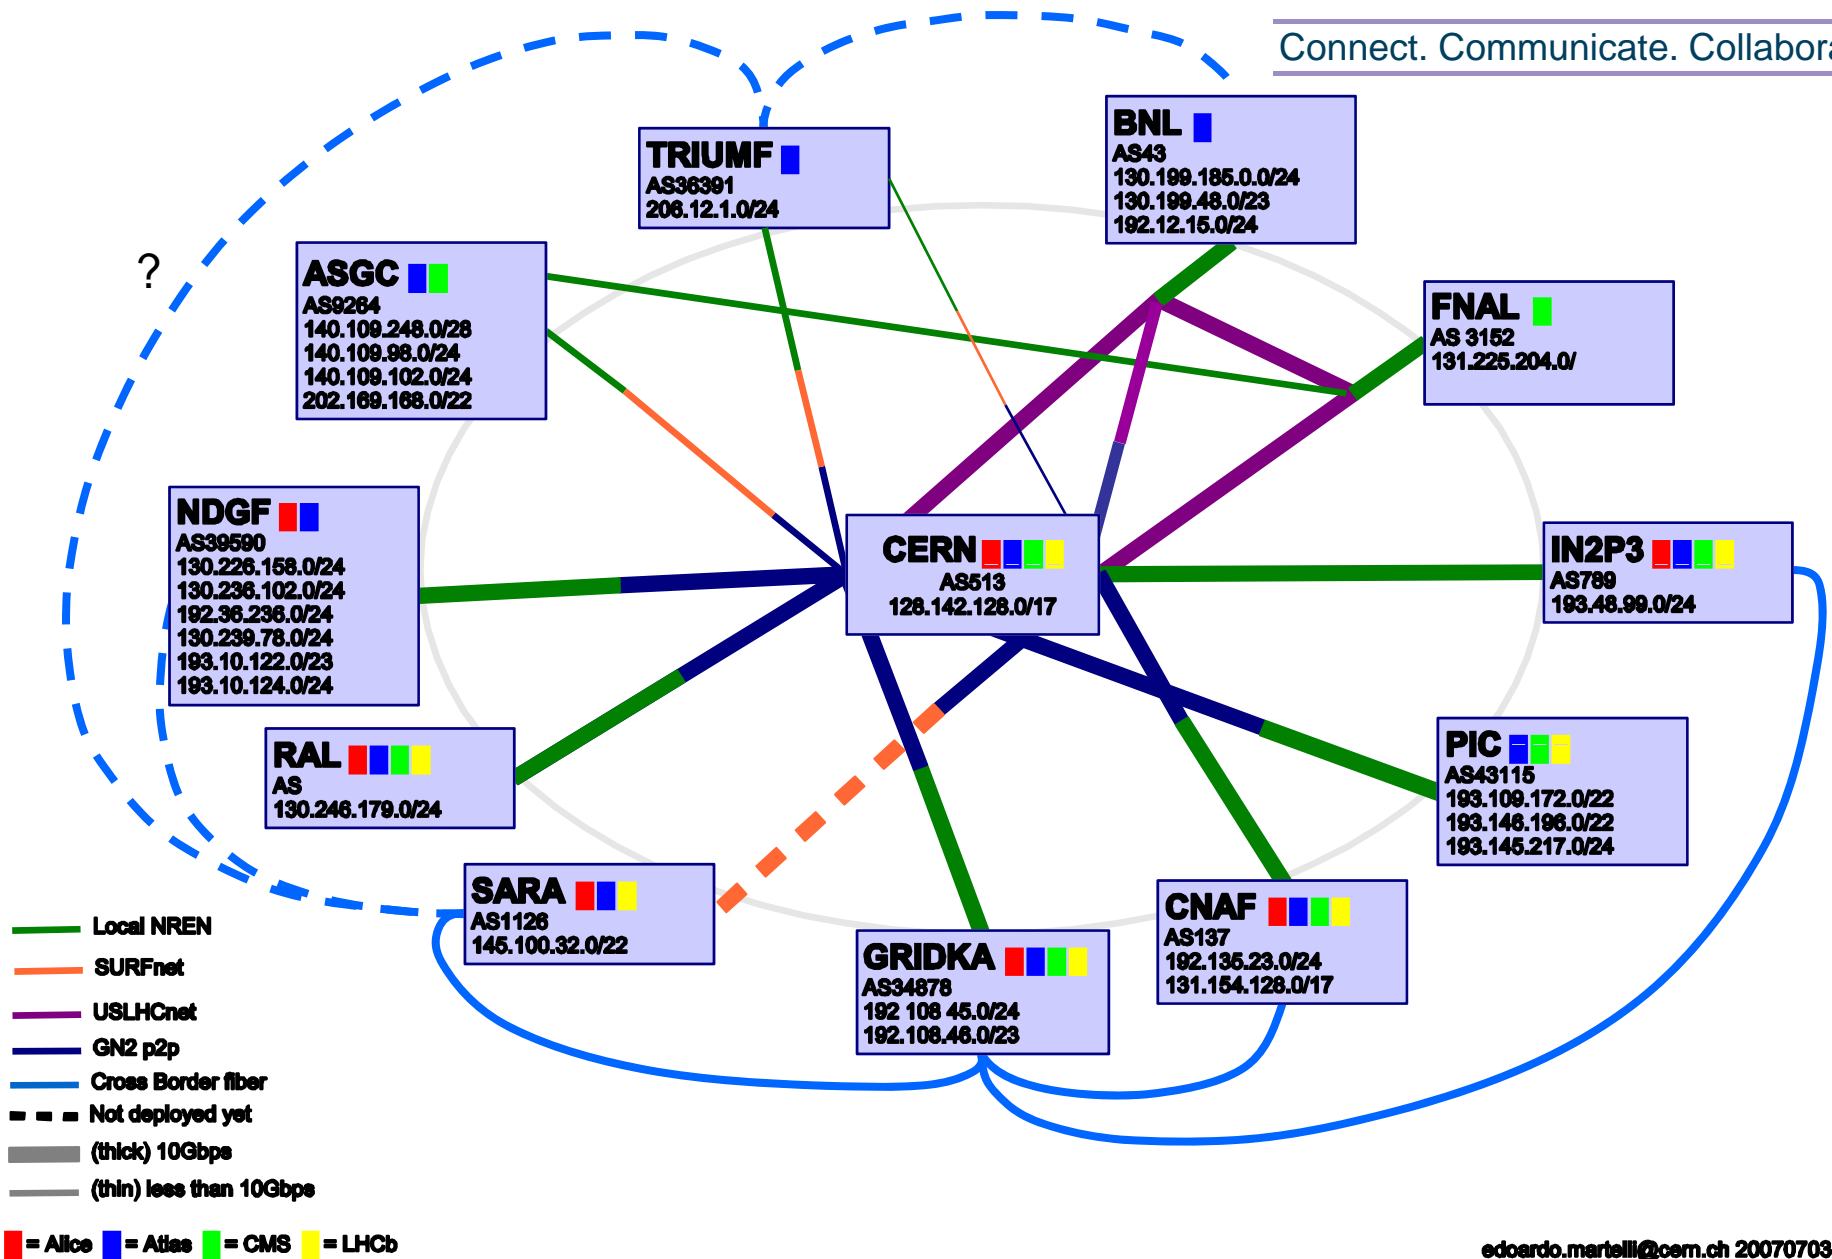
Connect. Communicate. Collabora

TRIUMF
AS36391
206.12.1.0/24

BNL
AS43
130.199.185.0.0/24
130.199.48.0/23
192.12.15.0/24

?

ASGC
AS9264
140.109.248.0/28
140.109.98.0/24
140.109.102.0/24
202.169.168.0/22

FNAL
AS 3152
131.225.204.0/

NDGF
AS39590
130.226.158.0/24
130.236.102.0/24
192.36.236.0/24
130.239.78.0/24
193.10.122.0/23
193.10.124.0/24

CERN
AS513
128.142.128.0/17

IN2P3
AS789
193.48.99.0/24

RAL
AS
130.246.179.0/24

PIC
AS43115
193.109.172.0/22
193.146.196.0/22
193.145.217.0/24

SARA
AS1126
145.100.32.0/22

CNAF
AS137
192.135.23.0/24
131.154.128.0/17

GRIDKA
AS34878
192 108 45.0/24
192.108.46.0/23

Local NREN
SURFnet
USLHCnet
GN2 p2p
Cross Border fiber
Not deployed yet
(thick) 10Gbps
(thin) less than 10Gbps

= Alice = Atlas = CMS = LHCb

edoardo.martelli@cern.ch 20070703